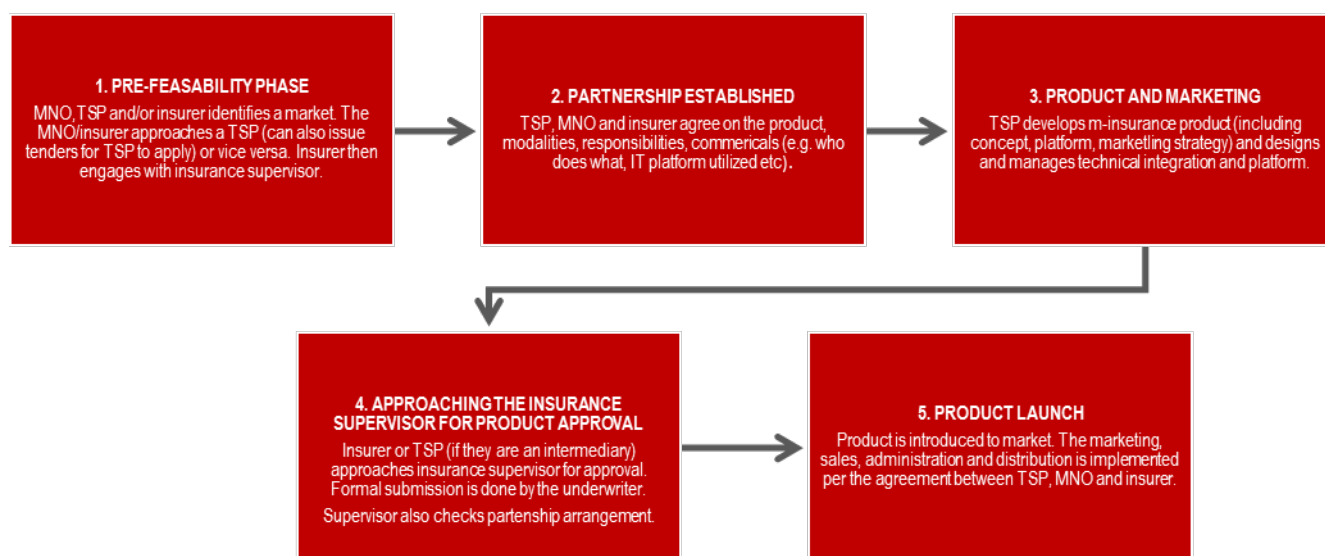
1. PRE-FEASABILITY PHASE

MNO, TSP and/or insurer identifies a market. The MNO/insurer approaches a TSP (can also issue tenders for TSP to apply) or vice versa. Insurer then engages with insurance supervisor.

2. PARTNERSHIP ESTABLISHED

TSP, MNO and insurer agree on the product, modalities, responsibilities, commericals (e.g. who does what, IT platform utilized etc).

3. PRODUCT AND MARKETING

TSP develops m-insurance product (including concept, platform, marketing strategy) and designs and manages technical integration and platform.

4. APPROACHING THE INSURANCE SUPERVISOR FOR PRODUCT APPROVAL

Insurer or TSP (if they are an intermediary) approaches insurance supervisor for approval. Formal submission is done by the underwriter.

Supervisor also checks partenship arrangement.

5. PRODUCT LAUNCH

Product is introduced to market. The marketing, sales, administration and distribution is implemented per the agreement between TSP, MNO and insurer.